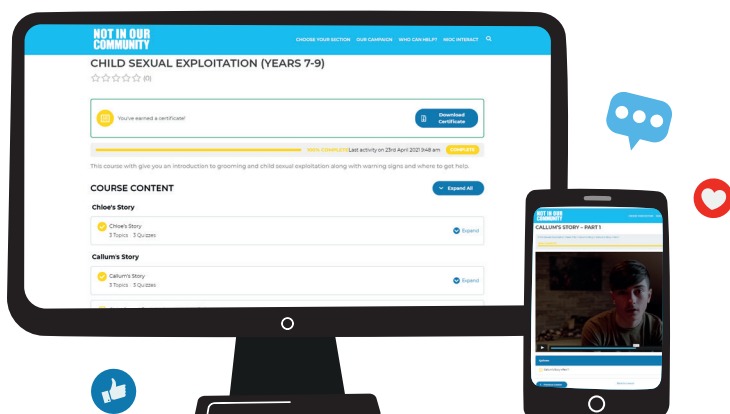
NOT IN OUR COMMUNITY

CHOOSE YOUR SECTION OUR CAMPAIGN WHO CAN HELP? NIOC INTERACT

CHILD SEXUAL EXPLOITATION (YEARS 7-9)

(0)

You've earned a certificate!

Download Certificate

100% COMPLETE Last activity on 23rd April 2021 9:48 am

COMPLETE

This course with give you an introduction to grooming and child sexual exploitation along with warning signs and where to get help.

COURSE CONTENT

Expand All

Chloe's Story

Chloe's Story

3 Topics 3 Quizzes

Expand

Callum's Story

Callum's Story

3 Topics 3 Quizzes

Expand

NOT IN OUR COMMUNITY

CALLUM'S STORY – PART 1

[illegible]